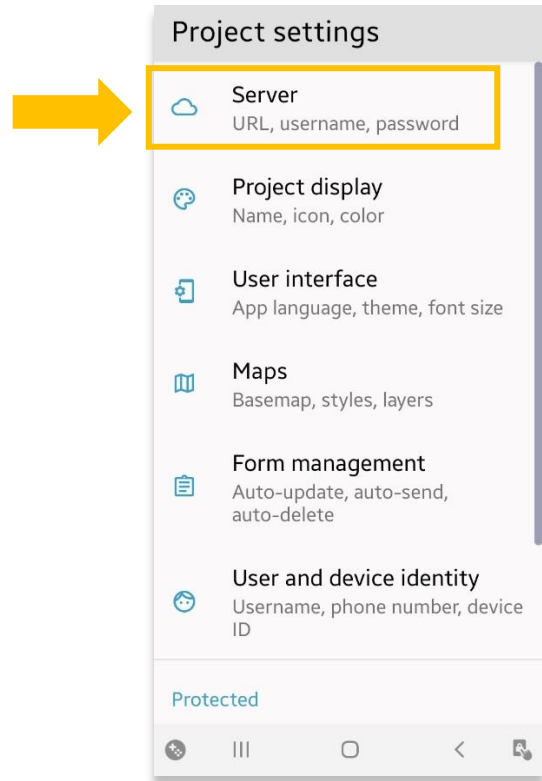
Project settings

Server
URL, username, password

Project display
Name, icon, color

User interface
App language, theme, font size

Maps
Basemap, styles, layers

Form management
Auto-update, auto-send, auto-delete

User and device identity
Username, phone number, device ID

Protected